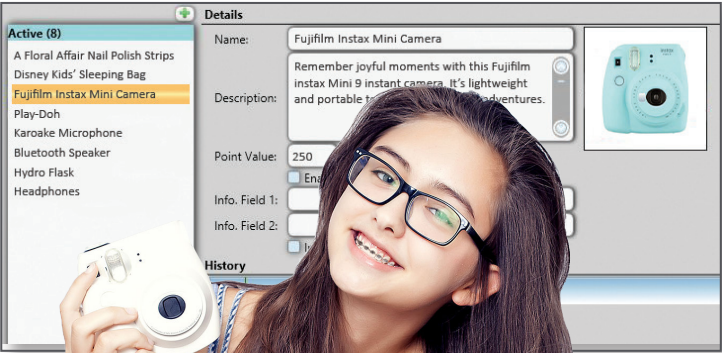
Active (8)
A Floral Affair Nail Polish Strips
Disney Kids' Sleeping Bag
Fujifilm Instax Mini Camera
Play-Doh
Karaoke Microphone
Bluetooth Speaker
Hydro Flask
Headphones

Details
Name: Fujifilm Instax Mini Camera
Description: Remember joyful moments with this Fujifilm instax Mini 9 instant camera. It's lightweight and portable t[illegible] adventures.
Point Value: 250
Ena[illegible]
Info. Field 1:
Info. Field 2:
I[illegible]
History